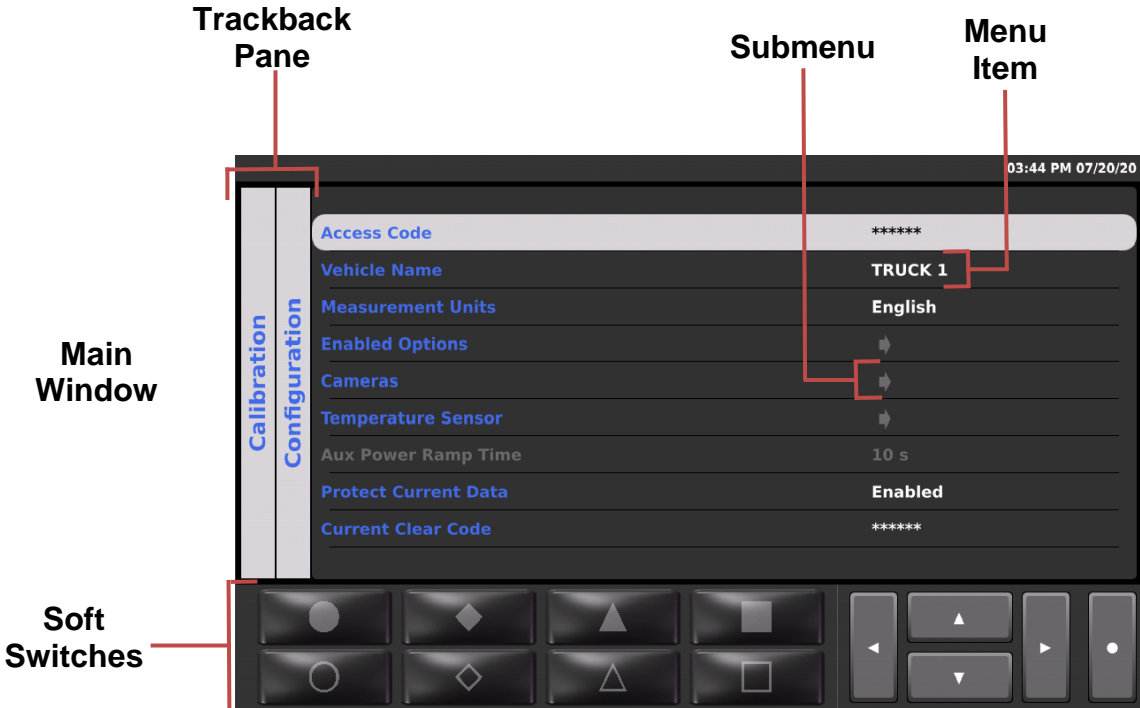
Trackback Pane

Submenu

Menu Item

03:44 PM 07/20/20

Calibration

Configuration

Access Code ******

Vehicle Name TRUCK 1

Measurement Units English

Enabled Options

Cameras

Temperature Sensor

Aux Power Ramp Time 10 s

Protect Current Data Enabled

Current Clear Code ******

Main Window

Soft Switches